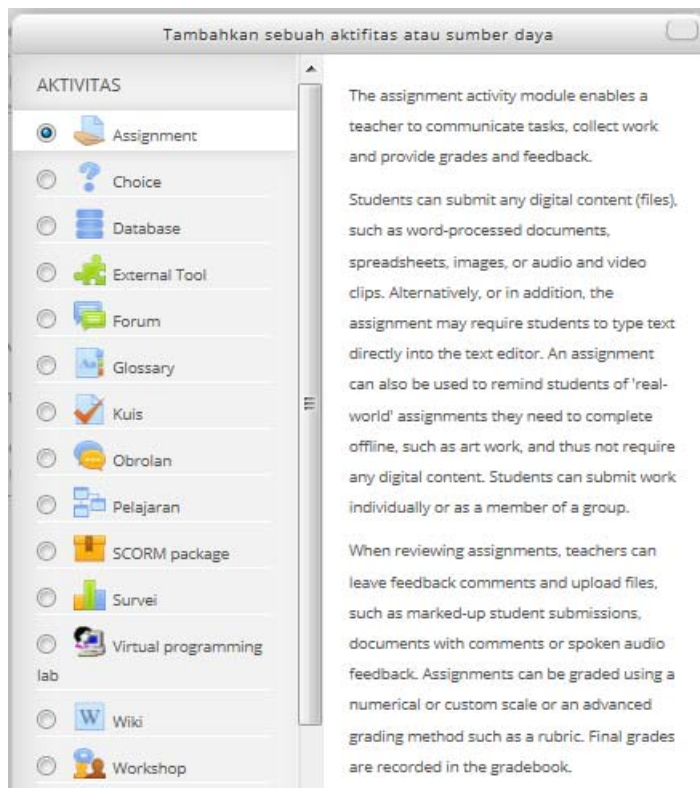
Tambahkan sebuah aktifitas atau sumber daya

AKTIVITAS

Assignment

Choice

Database

External Tool

Forum

Glossary

Kuis

Obrolan

Pelajaran

SCORM package

Survei

Virtual programming lab

Wiki

Workshop

The assignment activity module enables a teacher to communicate tasks, collect work and provide grades and feedback.

Students can submit any digital content (files), such as word-processed documents, spreadsheets, images, or audio and video clips. Alternatively, or in addition, the assignment may require students to type text directly into the text editor. An assignment can also be used to remind students of 'real-world' assignments they need to complete offline, such as art work, and thus not require any digital content. Students can submit work individually or as a member of a group.

When reviewing assignments, teachers can leave feedback comments and upload files, such as marked-up student submissions, documents with comments or spoken audio feedback. Assignments can be graded using a numerical or custom scale or an advanced grading method such as a rubric. Final grades are recorded in the gradebook.